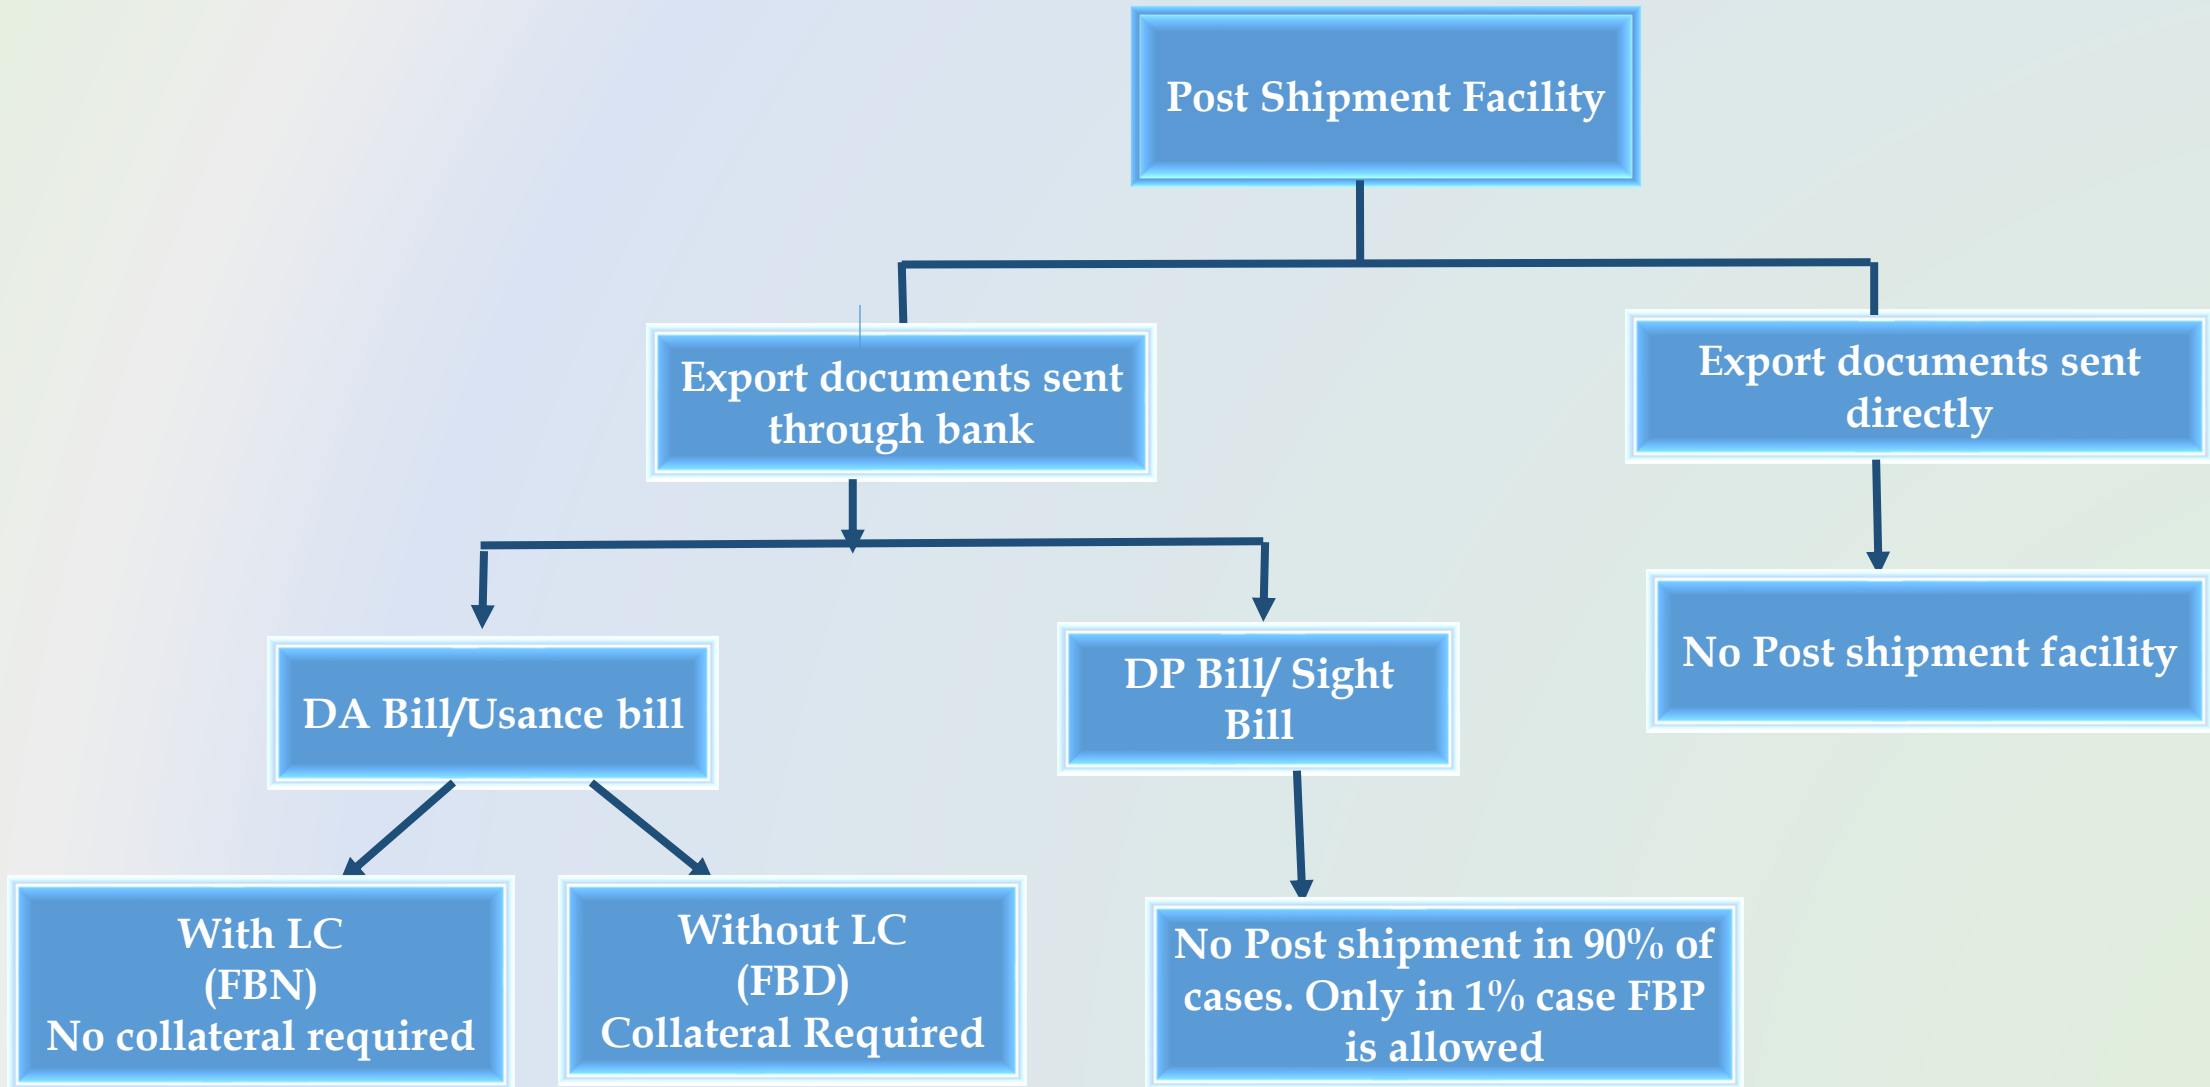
Post Shipment Facility

Export documents sent through bank

Export documents sent directly

DA Bill/Usance bill

DP Bill/ Sight Bill

No Post shipment facility

With LC
(FBN)
No collateral required

Without LC
(FBD)
Collateral Required

No Post shipment in 90% of cases. Only in 1% case FBP is allowed